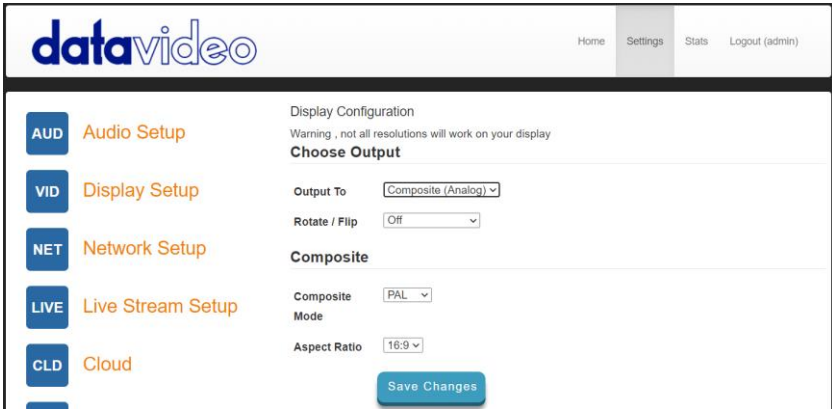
datavideo

Home Settings Stats Logout (admin)

AUD Audio Setup

VID Display Setup

NET Network Setup

LIVE Live Stream Setup

CLD Cloud

Display Configuration

Warning , not all resolutions will work on your display

Choose Output

Output To Composite (Analog)

Rotate / Flip Off

Composite

Composite Mode PAL

Aspect Ratio 16:9

Save Changes